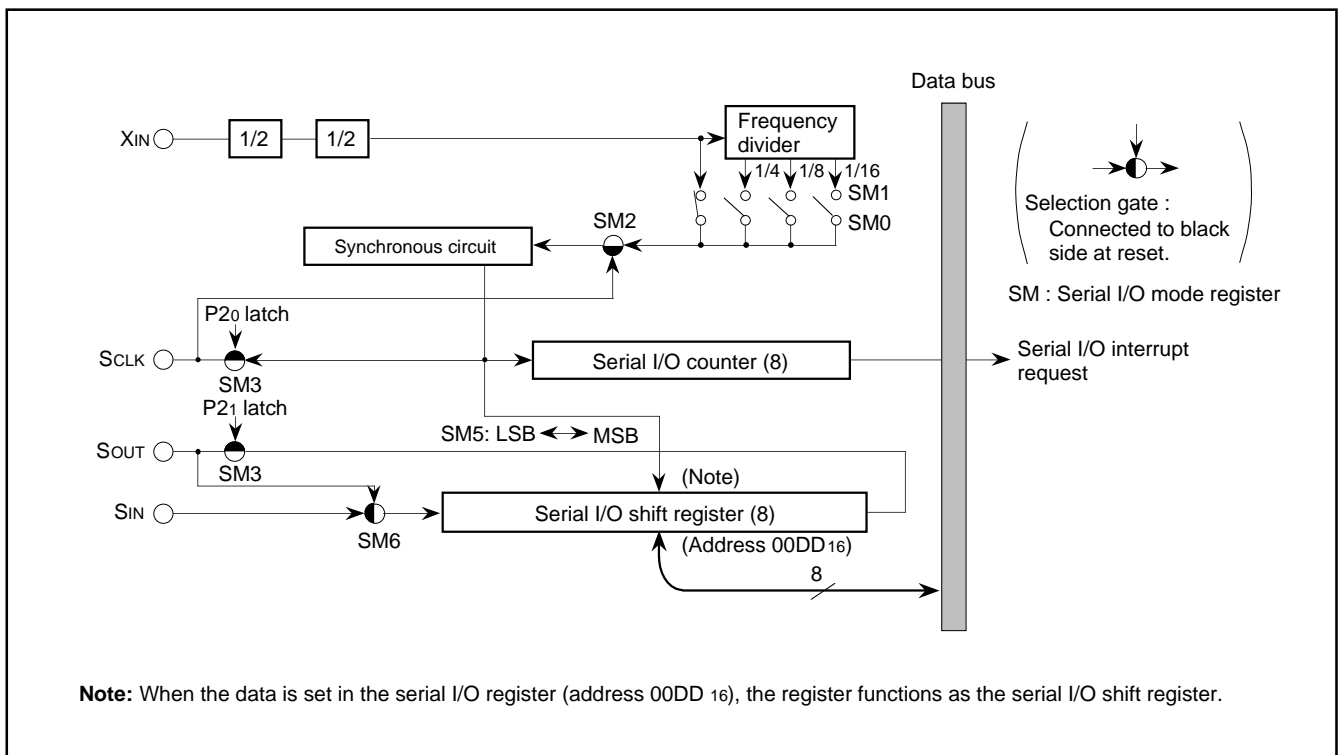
Data bus

XIN

1/2

1/2

Frequency divider

1/4

1/8

1/16

SM1

SM0

SM2

Synchronous circuit

Selection gate : Connected to black side at reset.

SM : Serial I/O mode register

P2$_0$ latch

SCLK

SM3

Serial I/O counter (8)

Serial I/O interrupt request

P2$_1$ latch

SM5: LSB ↔ MSB

SOUT

SM3

(Note)

SIN

SM6

Serial I/O shift register (8)

(Address 00DD$_{16}$)

8

**Note:** When the data is set in the serial I/O register (address 00DD $_{16}$), the register functions as the serial I/O shift register.